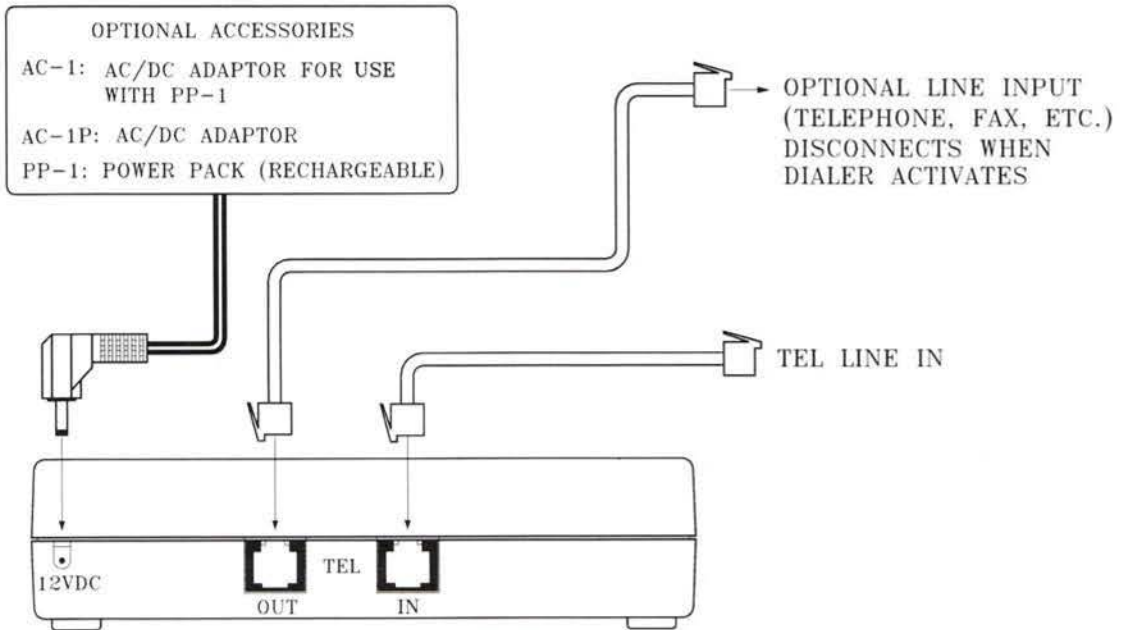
OPTIONAL ACCESSORIES

AC-1: AC/DC ADAPTOR FOR USE WITH PP-1

AC-1P: AC/DC ADAPTOR

PP-1: POWER PACK (RECHARGEABLE)

OPTIONAL LINE INPUT (TELEPHONE, FAX, ETC.) DISCONNECTS WHEN DIALER ACTIVATES

TEL LINE IN

12VDC

TEL

OUT

IN